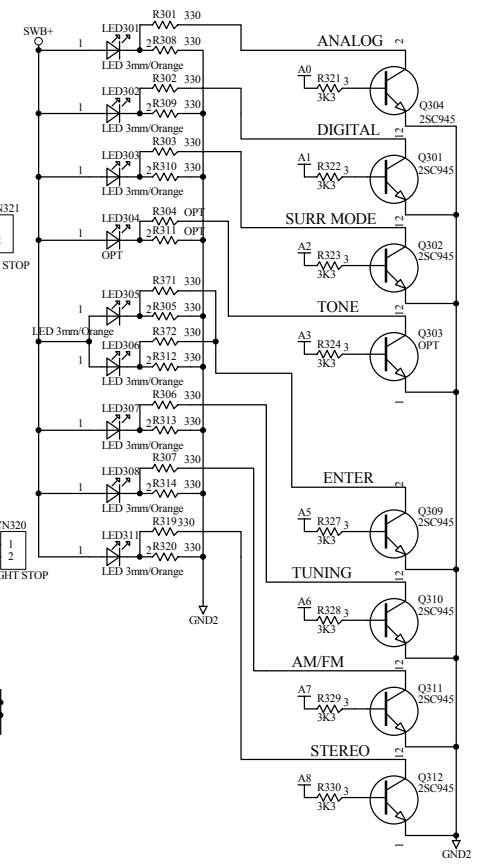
SWB+
1 LED301 2 R301 330 R308 330 LED 3mm/Orange
1 LED302 2 R302 330 R309 330 LED 3mm/Orange
1 LED303 2 R303 330 R310 330 LED 3mm/Orange
N321
STOP
1 LED304 2 R304 OPT R311 OPT OPT
1 LED305 R371 330 R305 330
LED 3mm/Orange
LED306 R372 330 R312 330 LED 3mm/Orange
1 LED307 2 R306 330 R313 330 LED 3mm/Orange
1 LED308 2 R307 330 R314 330 LED 3mm/Orange
FN320 1 2 GHT STOP
1 LED311 2 R319 330 R320 330 LED 3mm/Orange
GND2
ANALOG 2
A0 R321 3 3K3 Q304 2SC945 1
DIGITAL 2
A1 R322 3 3K3 Q301 2SC945 1
SURR MODE 2
A2 R323 3 3K3 Q302 2SC945 1
TONE 2
A3 R324 3 3K3 Q303 OPT 1
ENTER 2
A5 R327 3 3K3 Q309 2SC945 1
TUNING 2
A6 R328 3 3K3 Q310 2SC945 1
AM/FM 2
A7 R329 3 3K3 Q311 2SC945 1
STEREO 2
A8 R330 3 3K3 Q312 2SC945 1
GND2